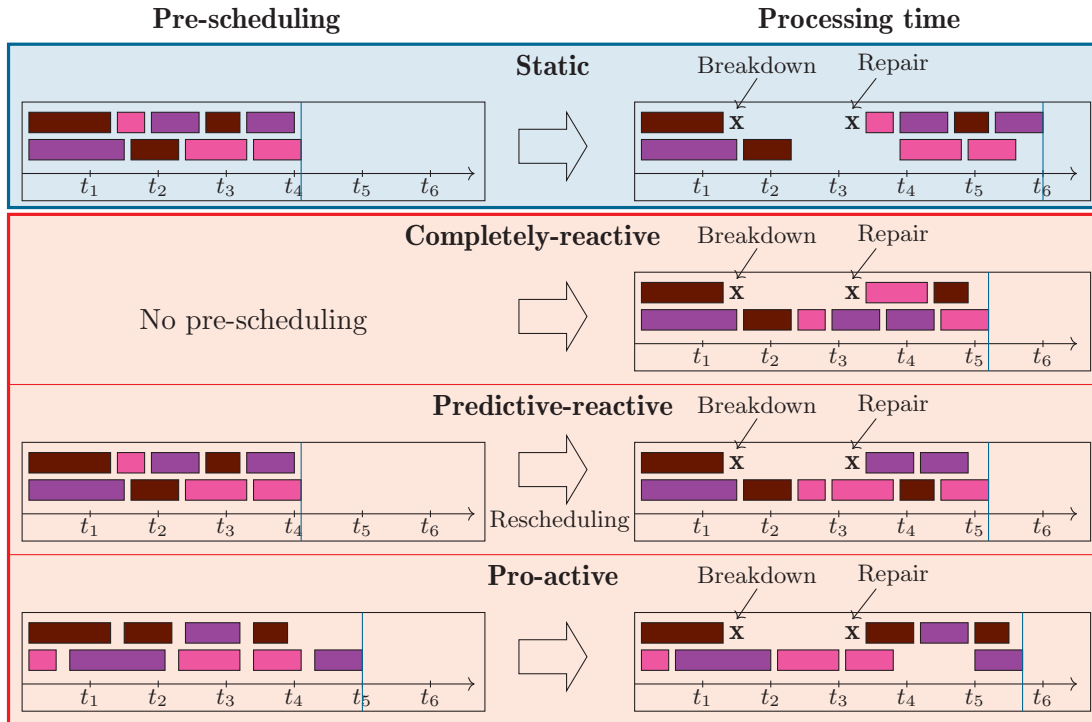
Pre-scheduling

Processing time

Static

Breakdown

Repair

$t_1$ $t_2$ $t_3$ $t_4$ $t_5$ $t_6$

x x

$t_1$ $t_2$ $t_3$ $t_4$ $t_5$ $t_6$

Completely-reactive

Breakdown

Repair

No pre-scheduling

x x

$t_1$ $t_2$ $t_3$ $t_4$ $t_5$ $t_6$

Predictive-reactive

Breakdown

Repair

$t_1$ $t_2$ $t_3$ $t_4$ $t_5$ $t_6$

Rescheduling

x x

$t_1$ $t_2$ $t_3$ $t_4$ $t_5$ $t_6$

Pro-active

Breakdown

Repair

$t_1$ $t_2$ $t_3$ $t_4$ $t_5$ $t_6$

x x

$t_1$ $t_2$ $t_3$ $t_4$ $t_5$ $t_6$